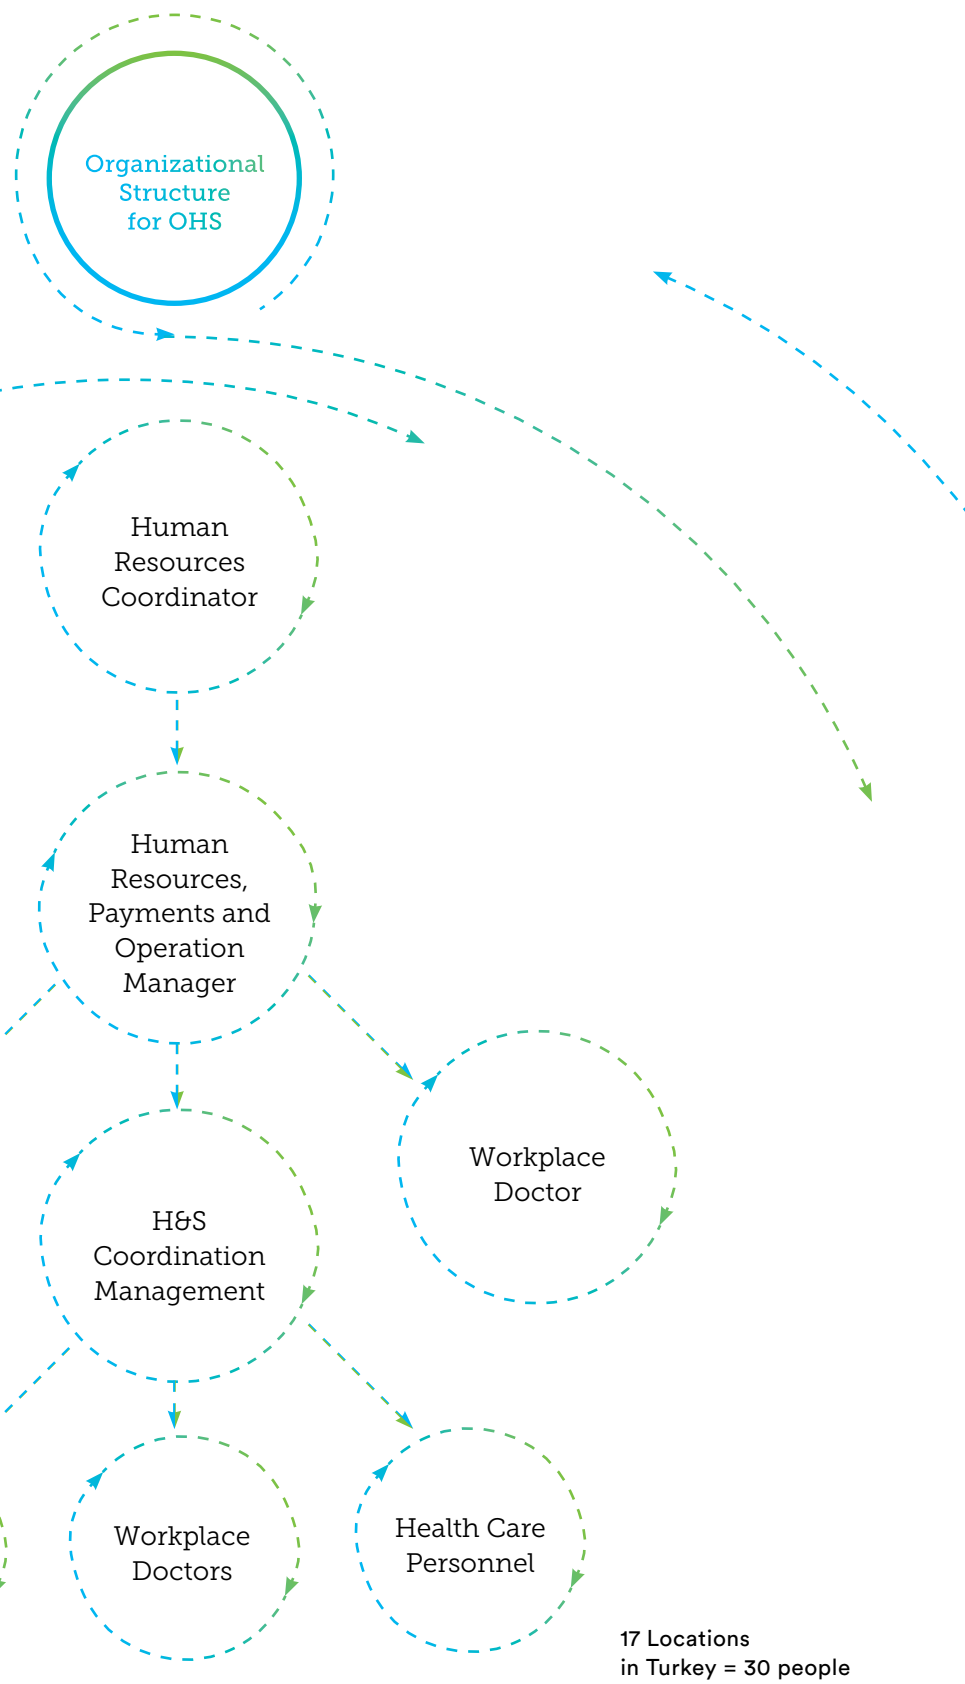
Organizational Structure for OHS

Human Resources Coordinator

Human Resources, Payments and Operation Manager

Workplace Doctor

H&S Coordination Management

Workplace Doctors

Health Care Personnel

17 Locations in Turkey = 30 people